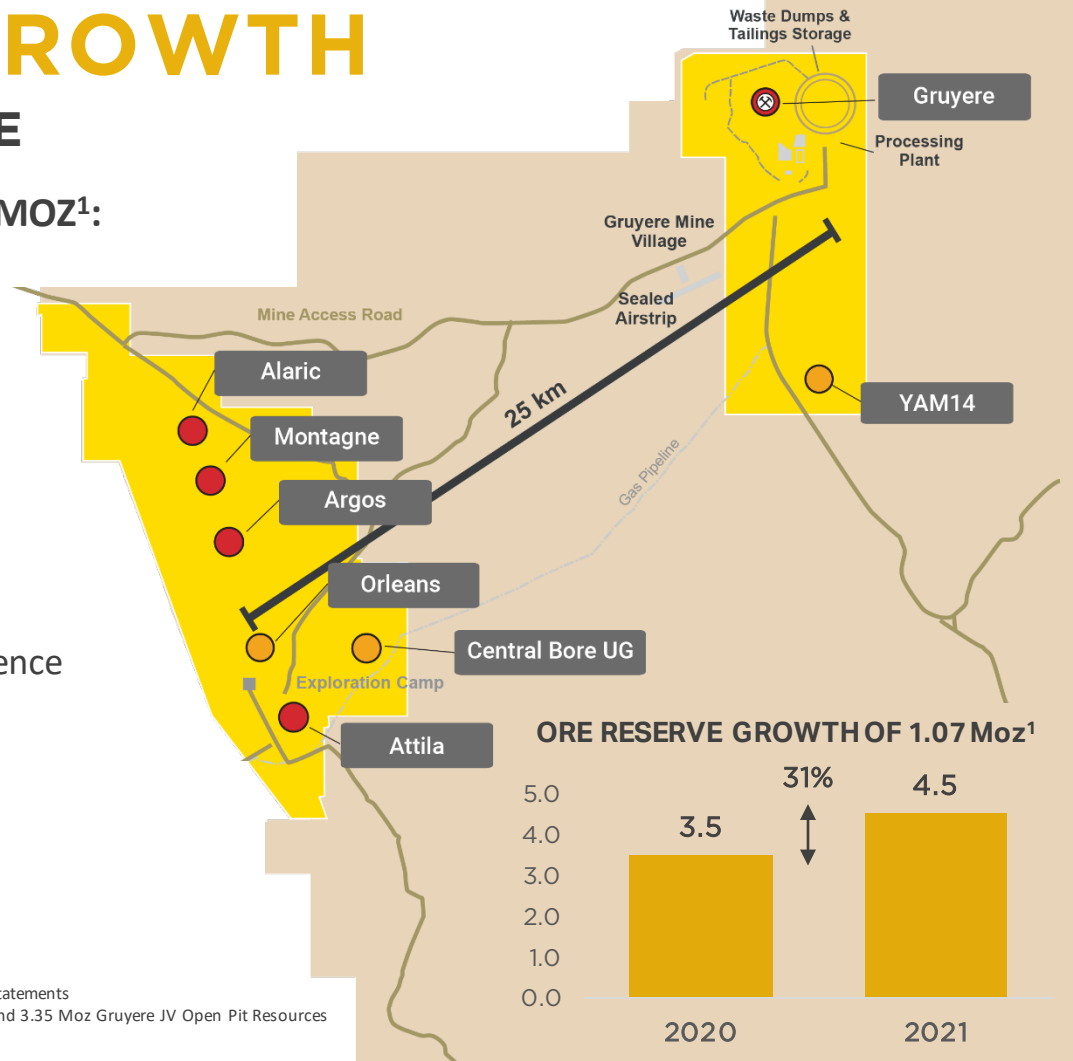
ROWTH

E

MOZ¹:

ence

tatements
nd 3.35 Moz Gruyere JV Open Pit Resources

Waste Dumps & Tailings Storage

Gruyere

Processing Plant

Gruyere Mine Village

Sealed Airstrip

Mine Access Road

Alaric

Montagne

Argos

25 km

YAM14

Gas Pipeline

Orleans

Central Bore UG

Exploration Camp

Attila

ORE RESERVE GROWTH OF 1.07 Moz¹

| | 2020 | 2021 |
|---|---|---|
| Moz | 3.5 | 4.5 |

31%

5.0
4.0
3.0
2.0
1.0
0.0

2020
2021